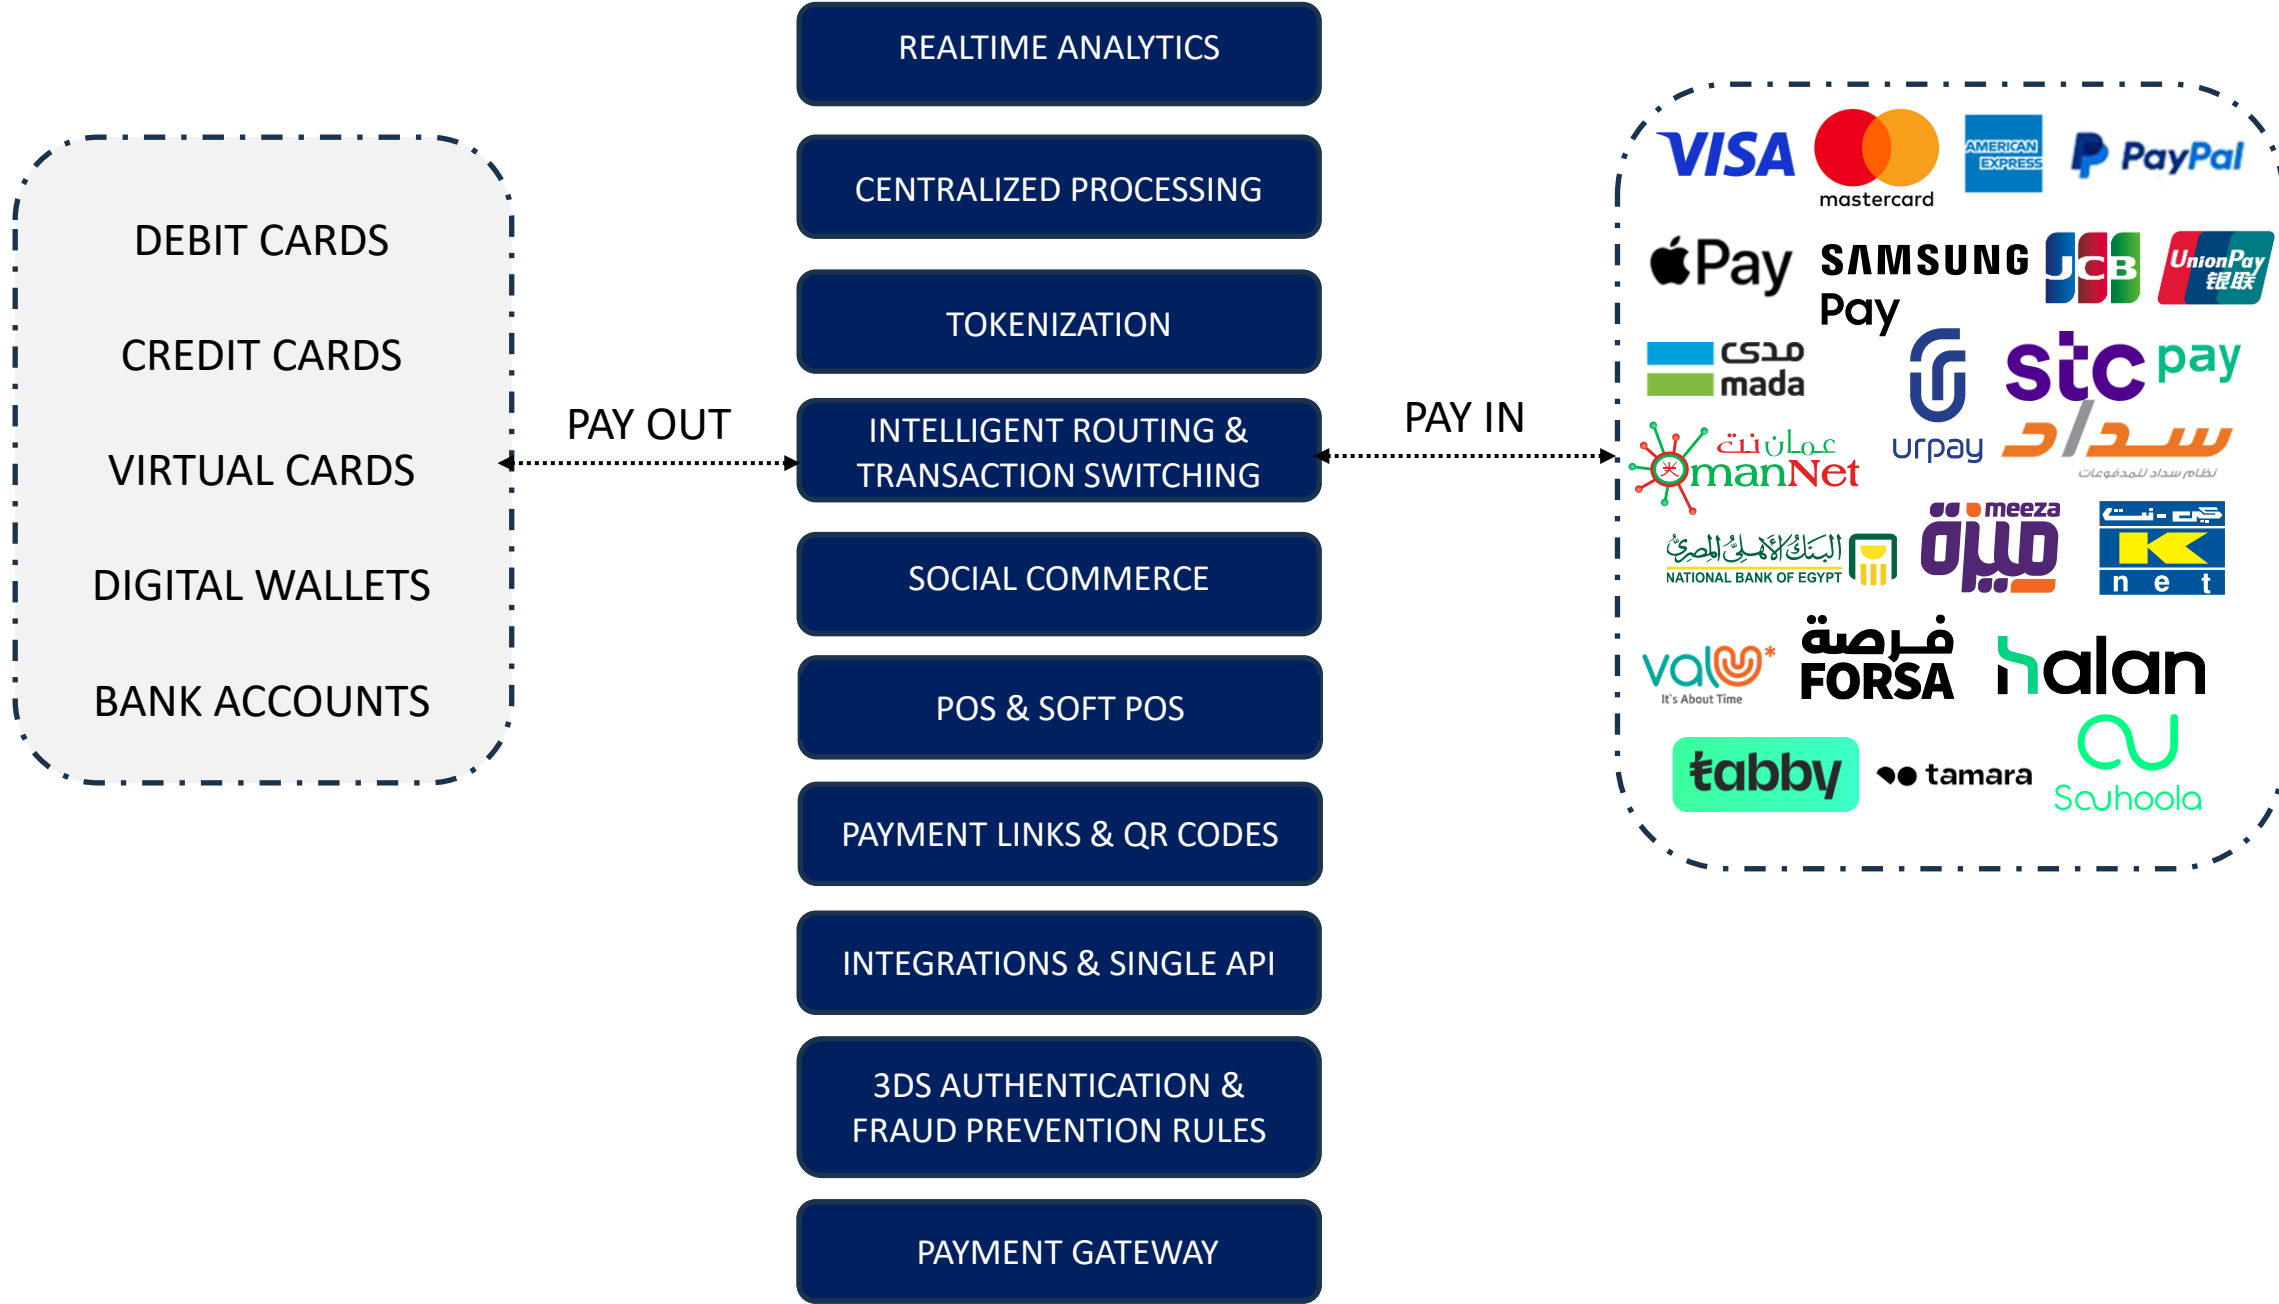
DEBIT CARDS

CREDIT CARDS

VIRTUAL CARDS

DIGITAL WALLETS

BANK ACCOUNTS

PAY OUT

REALTIME ANALYTICS

CENTRALIZED PROCESSING

TOKENIZATION

INTELLIGENT ROUTING & TRANSACTION SWITCHING

SOCIAL COMMERCE

POS & SOFT POS

PAYMENT LINKS & QR CODES

INTEGRATIONS & SINGLE API

3DS AUTHENTICATION & FRAUD PREVENTION RULES

PAYMENT GATEWAY

PAY IN

VISA
mastercard
AMERICAN EXPRESS
PayPal
Pay
SAMSUNG Pay
JCB
UnionPay 银联
مدى mada
urpay
stc pay
عمان نت OmanNet
سداد
نظام سداد للمدفوعات
البنك الأهلي المصري
NATIONAL BANK OF EGYPT
meeza ميزة
كي - نت
K net
valU
It's About Time
فرصة FORSA
halan
tabby
tamara
Souhoola